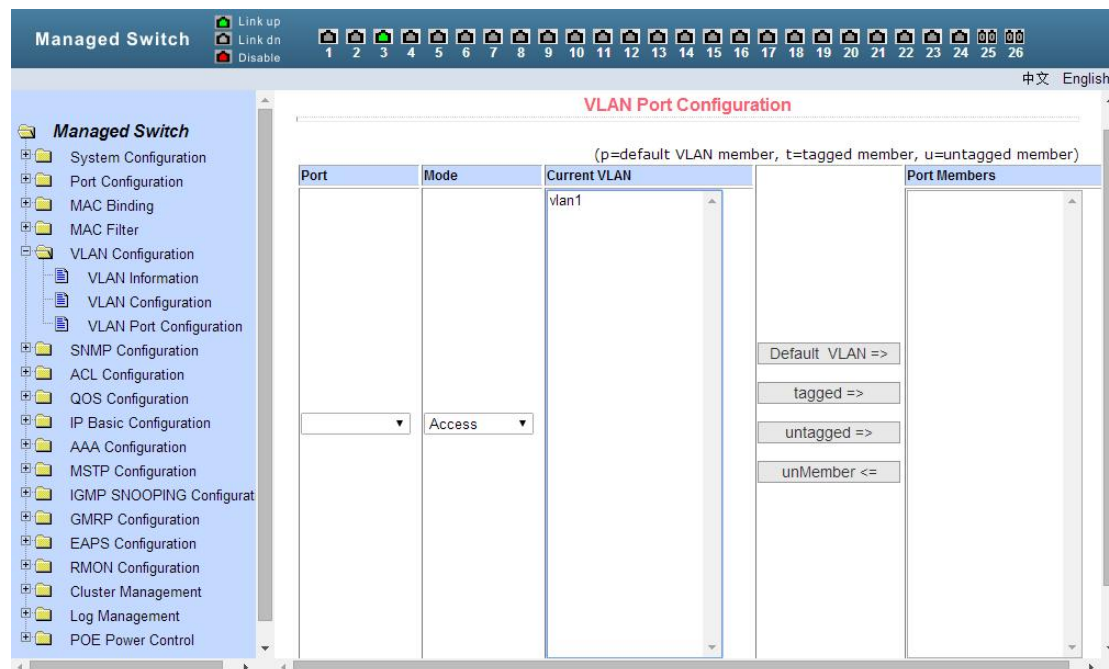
Managed Switch

Link up
Link dn
Disable

1 2 3 4 5 6 7 8 9 10 11 12 13 14 15 16 17 18 19 20 21 22 23 24 25 26

中文 English

Managed Switch
System Configuration
Port Configuration
MAC Binding
MAC Filter
VLAN Configuration
VLAN Information
VLAN Configuration
VLAN Port Configuration
SNMP Configuration
ACL Configuration
QOS Configuration
IP Basic Configuration
AAA Configuration
MSTP Configuration
IGMP SNOOPING Configurat
GMRP Configuration
EAPS Configuration
RMON Configuration
Cluster Management
Log Management
POE Power Control

VLAN Port Configuration

(p=default VLAN member, t=tagged member, u=untagged member)

| Port | Mode | Current VLAN | | Port Members |
|---|---|---|---|---|
| | Access | vlan1 | Default VLAN => tagged => untagged => unMember <= | |